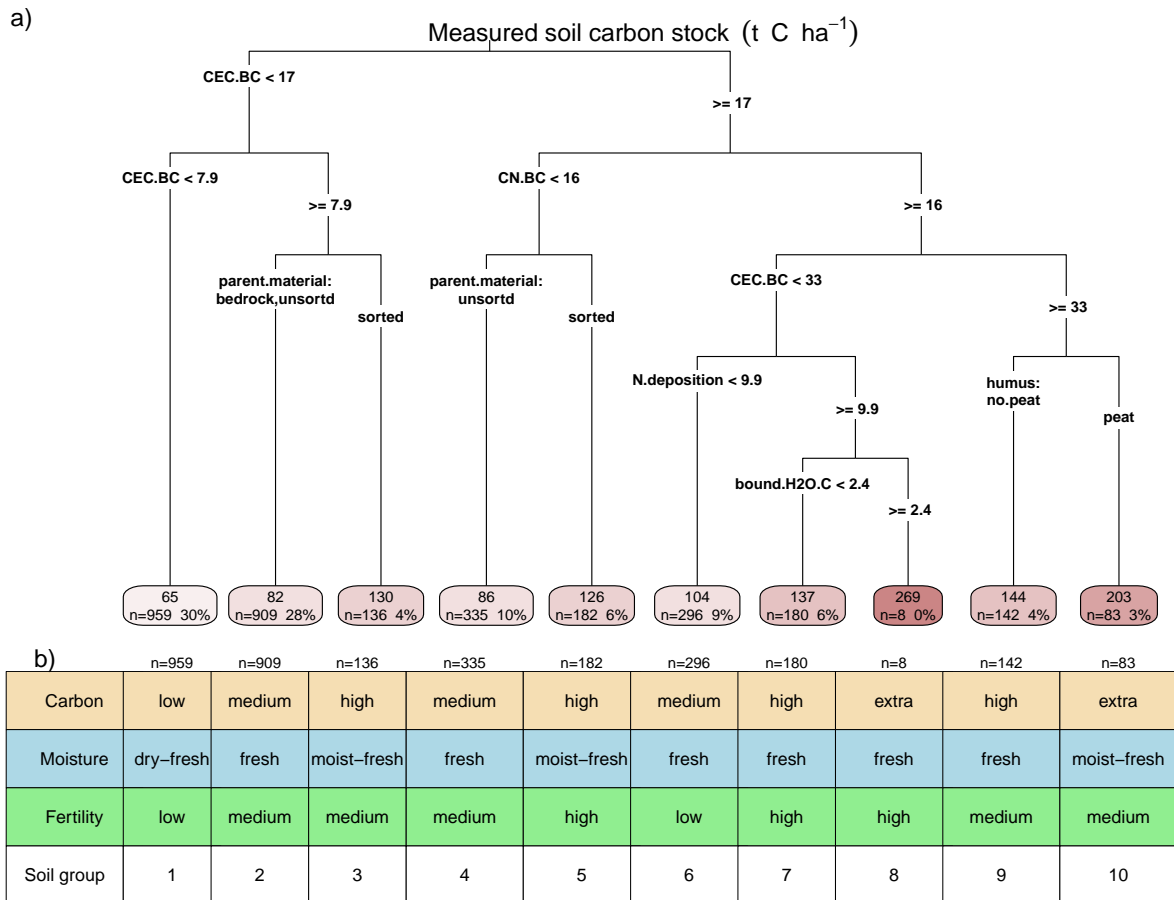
a)

Measured soil carbon stock $(t\ C\ ha^{-1})$

CEC.BC < 17

>= 17

CEC.BC < 7.9

>= 7.9

CN.BC < 16

>= 16

parent.material: bedrock,unsortd

sorted

parent.material: unsortd

sorted

CEC.BC < 33

>= 33

N.deposition < 9.9

>= 9.9

humus: no.peat

peat

bound.H2O.C < 2.4

>= 2.4

65 n=959 30%

82 n=909 28%

130 n=136 4%

86 n=335 10%

126 n=182 6%

104 n=296 9%

137 n=180 6%

269 n=8 0%

144 n=142 4%

203 n=83 3%

b)

| | n=959 | n=909 | n=136 | n=335 | n=182 | n=296 | n=180 | n=8 | n=142 | n=83 |
|---|---|---|---|---|---|---|---|---|---|---|
| Carbon | low | medium | high | medium | high | medium | high | extra | high | extra |
| Moisture | dry−fresh | fresh | moist−fresh | fresh | moist−fresh | fresh | fresh | fresh | fresh | moist−fresh |
| Fertility | low | medium | medium | medium | high | low | high | high | medium | medium |
| Soil group | 1 | 2 | 3 | 4 | 5 | 6 | 7 | 8 | 9 | 10 |